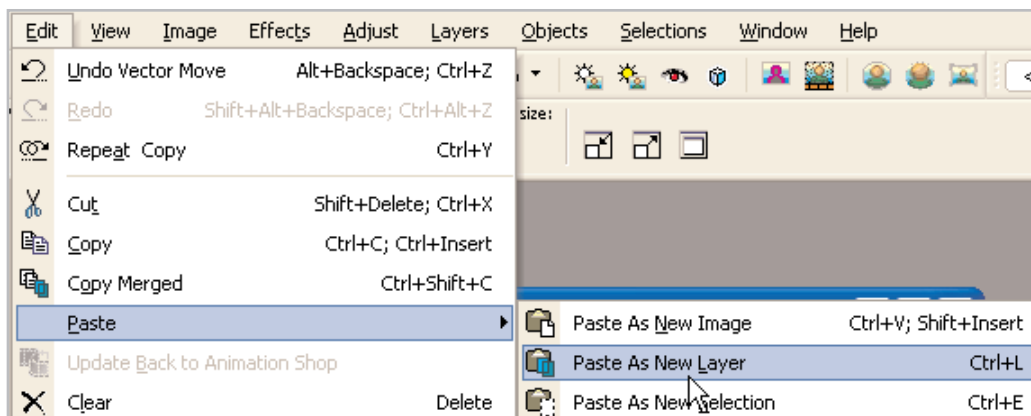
Edit View Image Effects Adjust Layers Objects Selections Window Help

Undo Vector Move Alt+Backspace; Ctrl+Z
Redo Shift+Alt+Backspace; Ctrl+Alt+Z
Repeat Copy Ctrl+Y
Cut Shift+Delete; Ctrl+X
Copy Ctrl+C; Ctrl+Insert
Copy Merged Ctrl+Shift+C
Paste
Update Back to Animation Shop
Clear Delete

size:

Paste As New Image Ctrl+V; Shift+Insert
Paste As New Layer Ctrl+L
Paste As New Selection Ctrl+E